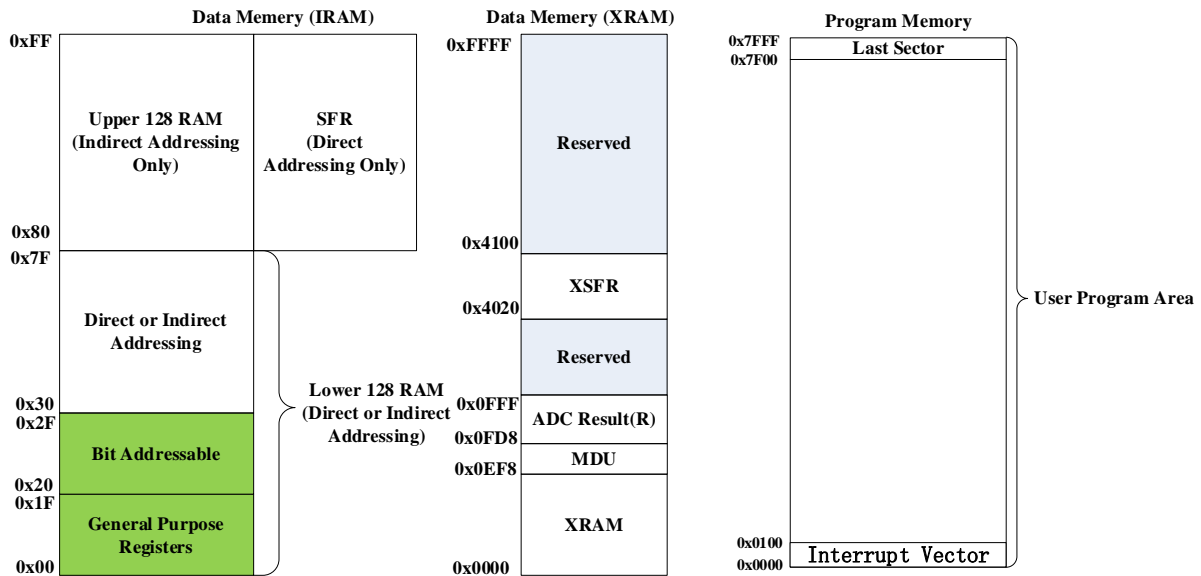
Data Memery (IRAM)

0xFF

Upper 128 RAM (Indirect Addressing Only)

SFR (Direct Addressing Only)

0x80
0x7F

Direct or Indirect Addressing

0x30
0x2F

Bit Addressable

0x20
0x1F

General Purpose Registers

0x00

Lower 128 RAM (Direct or Indirect Addressing)

Data Memory (XRAM)

0xFFFF

Reserved

0x4100

XSFR

0x4020

Reserved

0x0FFF

ADC Result(R)

0x0FD8

MDU

0x0EF8

XRAM

0x0000

Program Memory

0x7FFF

Last Sector

0x7F00

User Program Area

0x0100

Interrupt Vector

0x0000